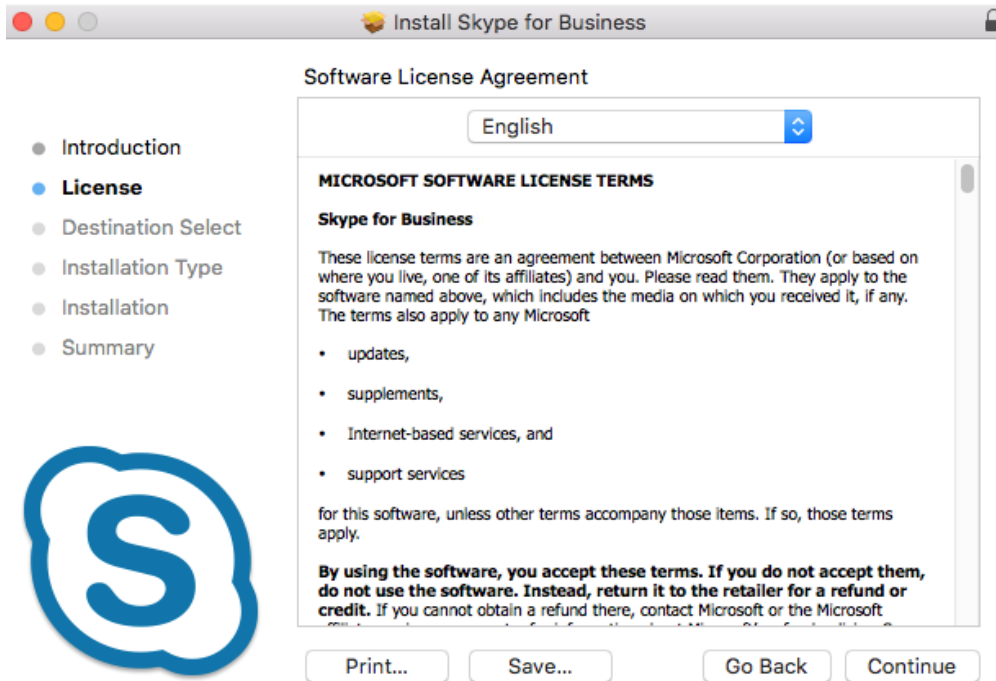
Install Skype for Business

Software License Agreement

English

Introduction
License
Destination Select
Installation Type
Installation
Summary

MICROSOFT SOFTWARE LICENSE TERMS

Skype for Business

These license terms are an agreement between Microsoft Corporation (or based on where you live, one of its affiliates) and you. Please read them. They apply to the software named above, which includes the media on which you received it, if any. The terms also apply to any Microsoft

• updates,

• supplements,

• Internet-based services, and

• support services

for this software, unless other terms accompany those items. If so, those terms apply.

By using the software, you accept these terms. If you do not accept them, do not use the software. Instead, return it to the retailer for a refund or credit. If you cannot obtain a refund there, contact Microsoft or the Microsoft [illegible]

Print...
Save...
Go Back
Continue